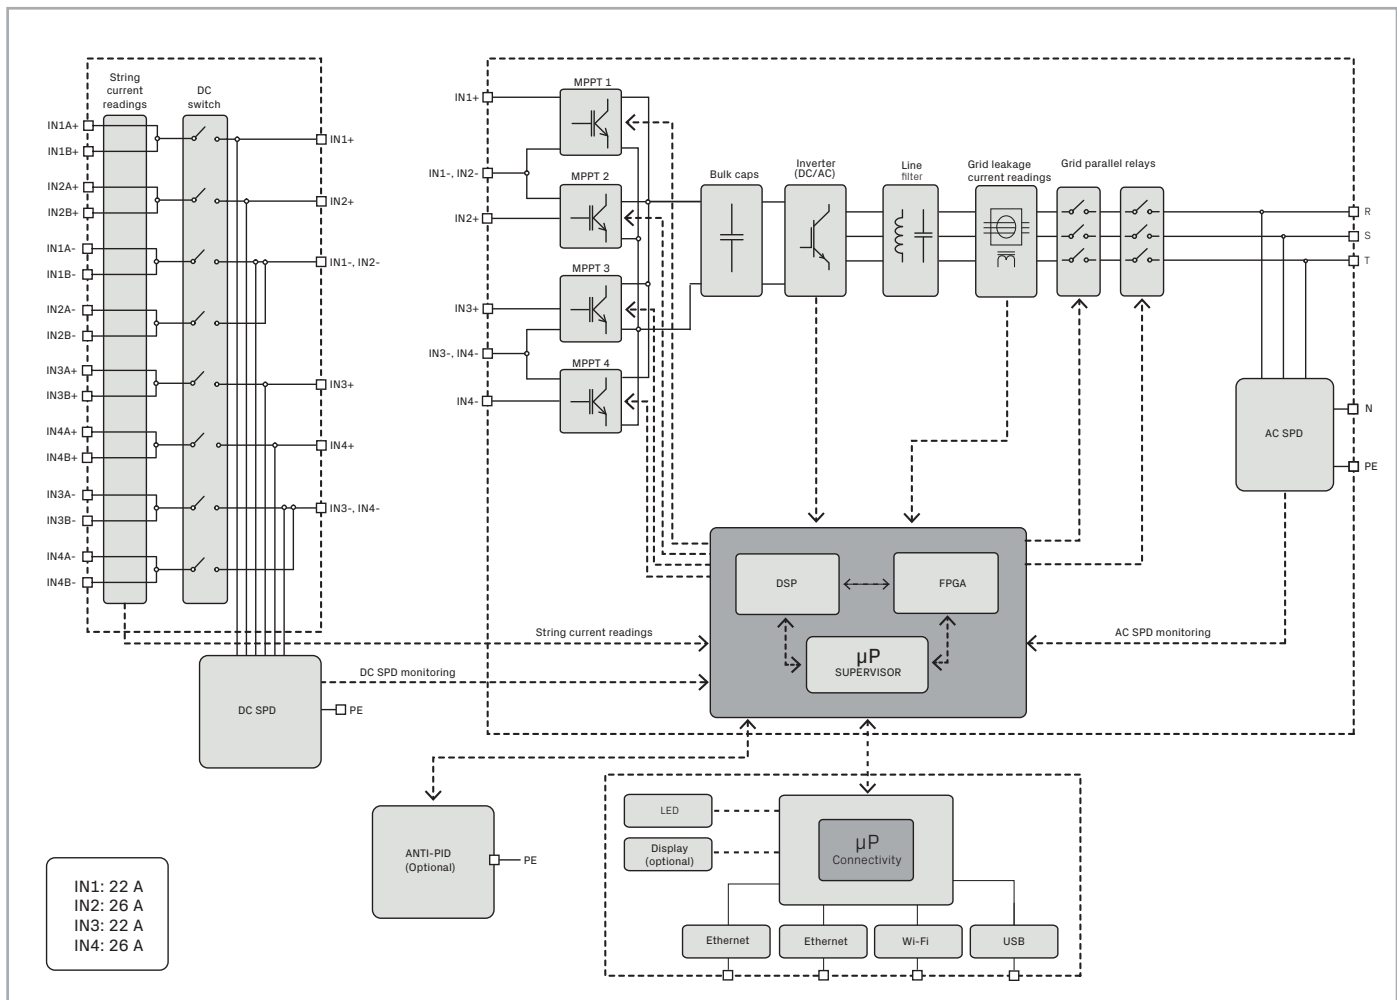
String current readings

DC switch

IN1A+
IN1B+
IN2A+
IN2B+
IN1A-
IN1B-
IN2A-
IN2B-
IN3A+
IN3B+
IN4A+
IN4B+
IN3A-
IN3B-
IN4A-
IN4B-

IN1+
IN2+
IN1-, IN2-
IN3+
IN4+
IN3-, IN4-

IN1+
IN1-, IN2-
IN2+
IN3+
IN3-, IN4-
IN4-

MPPT 1
MPPT 2
MPPT 3
MPPT 4

Bulk caps

Inverter (DC/AC)

Line filter

Grid leakage current readings

Grid parallel relays

R
S
T
N
PE

AC SPD

DSP

FPGA

µP SUPERVISOR

String current readings

AC SPD monitoring

DC SPD monitoring

DC SPD

PE

ANTI-PID (Optional)

PE

LED

Display (optional)

µP Connectivity

Ethernet
Ethernet
Wi-Fi
USB

IN1: 22 A
IN2: 26 A
IN3: 22 A
IN4: 26 A